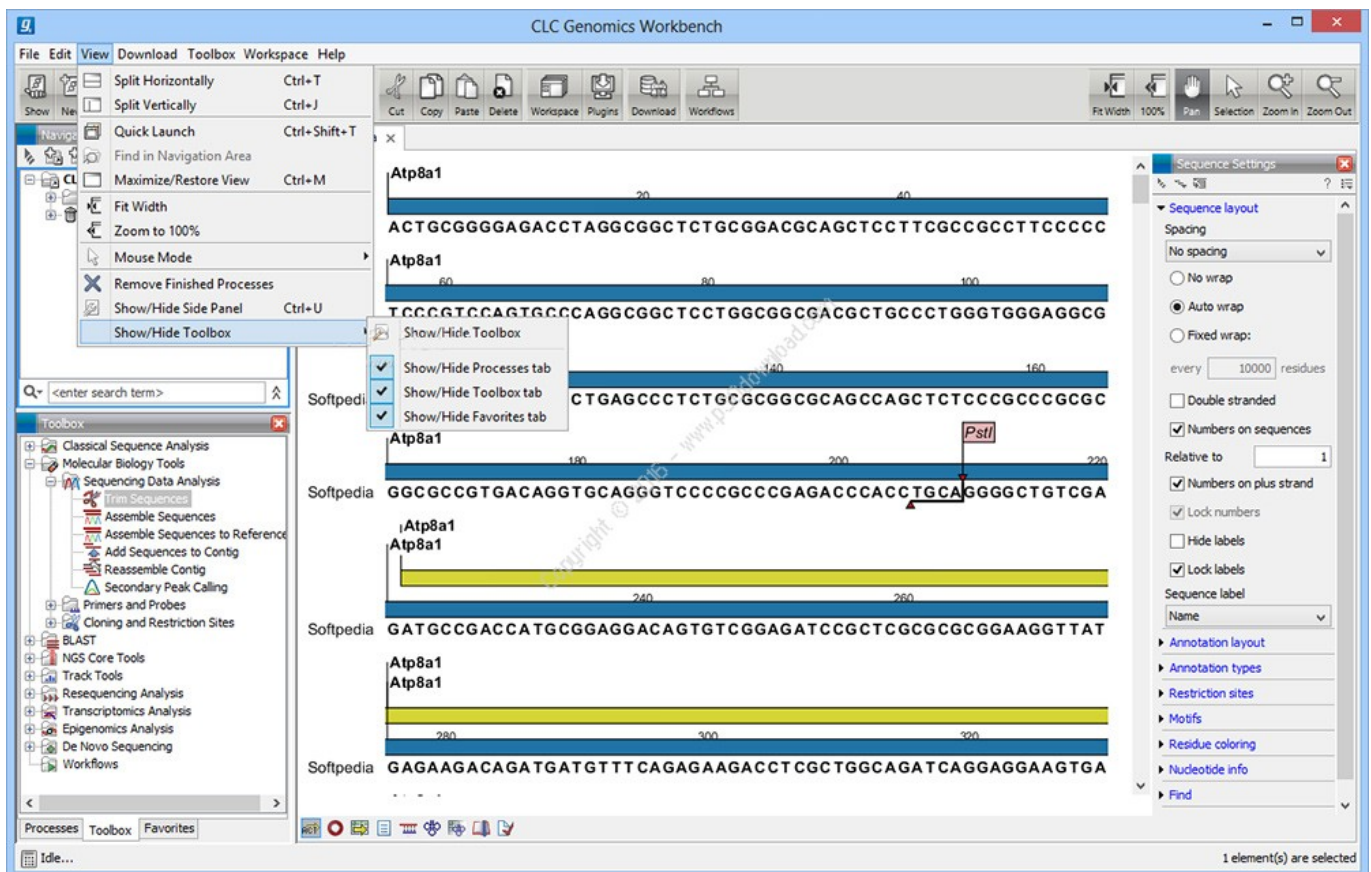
CLC Genomics Workbench

File Edit View Download Toolbox Workspace Help

Show Ne

Split Horizontally Ctrl+T
Split Vertically Ctrl+J
Quick Launch Ctrl+Shift+T
Find in Navigation Area
Maximize/Restore View Ctrl+M
Fit Width
Zoom to 100%
Mouse Mode
Remove Finished Processes
Show/Hide Side Panel Ctrl+U
Show/Hide Toolbox

Show/Hide Toolbox
Show/Hide Processes tab
Show/Hide Toolbox tab
Show/Hide Favorites tab

Cut Copy Paste Delete Workspace Plugins Download Workflows

Fit Width 100% Pan Selection Zoom In Zoom Out

Navig

CL

<enter search term>

Toolbox
Classical Sequence Analysis
Molecular Biology Tools
Sequencing Data Analysis
Trim Sequences
Assemble Sequences
Assemble Sequences to Reference
Add Sequences to Contig
Reassemble Contig
Secondary Peak Calling
Primers and Probes
Cloning and Restriction Sites
BLAST
NGS Core Tools
Track Tools
Resequencing Analysis
Transcriptomics Analysis
Epigenomics Analysis
De Novo Sequencing
Workflows

Processes Toolbox Favorites

Atp8a1
20 40
ACTGCGGGGAGACCTAGGCGGCTCTGCGGACGCAGCTCCTTCGCCGCCTTCCCCC

Atp8a1
60 80 100
TCCCGTCCAGTGCCCAGGCGGCTCCTGGCGGCGACGCTGCCCTGGGTGGGAGGCG

140 160
Softpedia CTGAGCCCTCTGCGCGGCGCAGCCAGCTCTCCCGCCCGCGC

Atp8a1
PstI
180 200 220
Softpedia GGCGCCGTGACAGGTGCAGGGTCCCCGCCCGAGACCCACCTGCAGGGGCTGTCGA

Atp8a1
Atp8a1
240 260
Softpedia GATGCCGACCATGCGGAGGACAGTGTCGGAGATCCGCTCGCGCGCGGAAGGTTAT

Atp8a1
Atp8a1
280 300 320
Softpedia GAGAAGACAGATGATGTTTCAGAGAAGACCTCGCTGGCAGATCAGGAGGAAGTGA

Copyright © 2016 – www.p30download.com

Sequence Settings
Sequence layout
Spacing
No spacing
No wrap
Auto wrap
Fixed wrap:
every 10000 residues
Double stranded
Numbers on sequences
Relative to 1
Numbers on plus strand
Lock numbers
Hide labels
Lock labels
Sequence label
Name
Annotation layout
Annotation types
Restriction sites
Motifs
Residue coloring
Nucleotide info
Find

Idle...
1 element(s) are selected